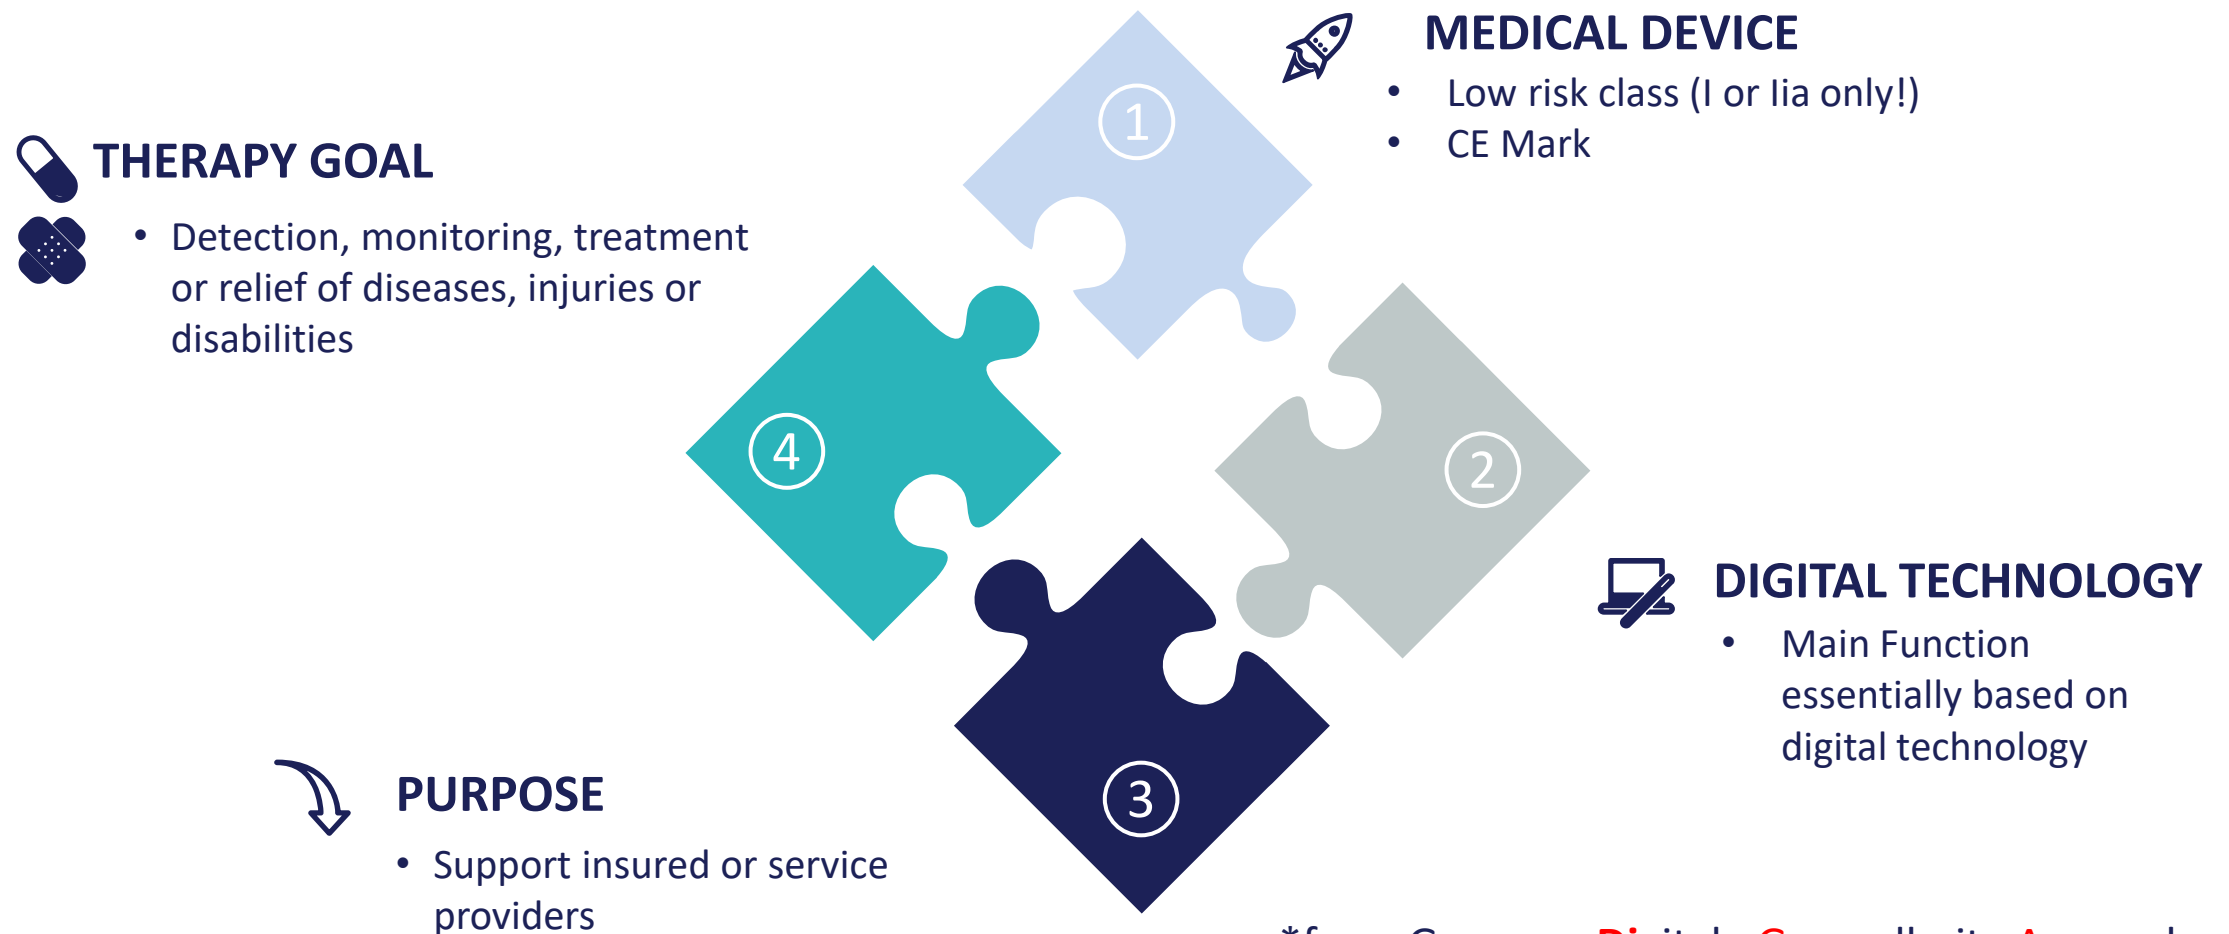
MEDICAL DEVICE

- Low risk class (I or Iia only!)
- CE Mark

THERAPY GOAL

- Detection, monitoring, treatment or relief of diseases, injuries or disabilities

1

4

2

3

DIGITAL TECHNOLOGY

- Main Function essentially based on digital technology

PURPOSE

- Support insured or service providers

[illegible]